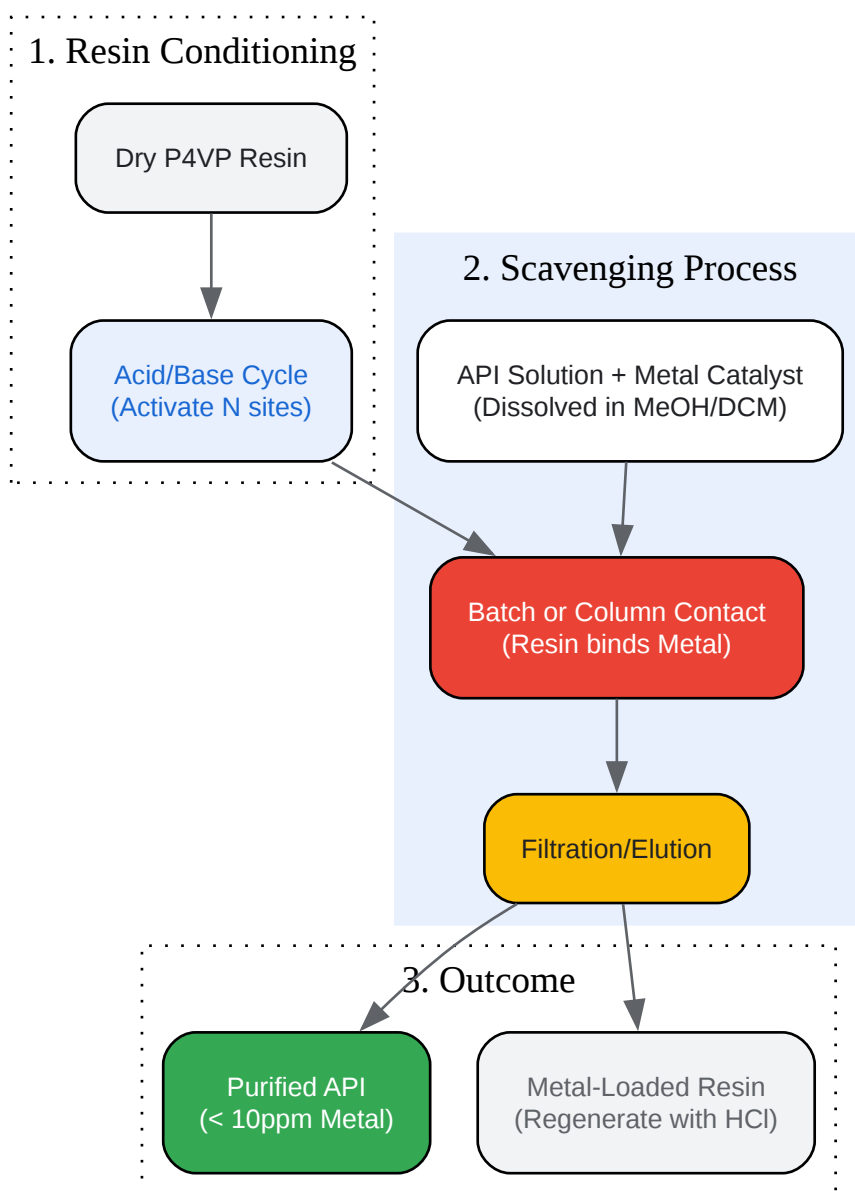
1. Resin Conditioning

Dry P4VP Resin

Acid/Base Cycle
(Activate N sites)

2. Scavenging Process

API Solution + Metal Catalyst
(Dissolved in MeOH/DCM)

Batch or Column Contact
(Resin binds Metal)

Filtration/Elution

3. Outcome

Purified API
(< 10ppm Metal)

Metal-Loaded Resin
(Regenerate with HCl)